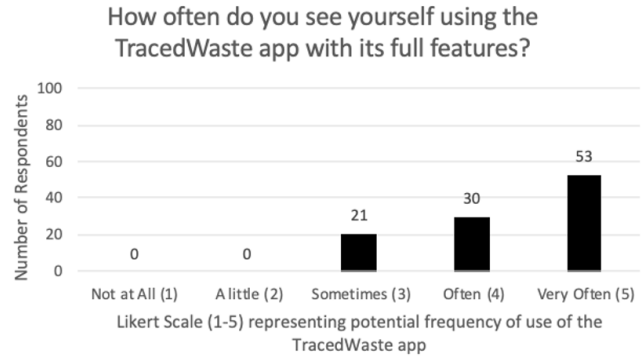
How often do you see yourself using the TracedWaste app with its full features?

Number of Respondents

100
80
60
40
20
0

0
0
21
30
53

Not at All (1)
A little (2)
Sometimes (3)
Often (4)
Very Often (5)

Likert Scale (1-5) representing potential frequency of use of the TracedWaste app